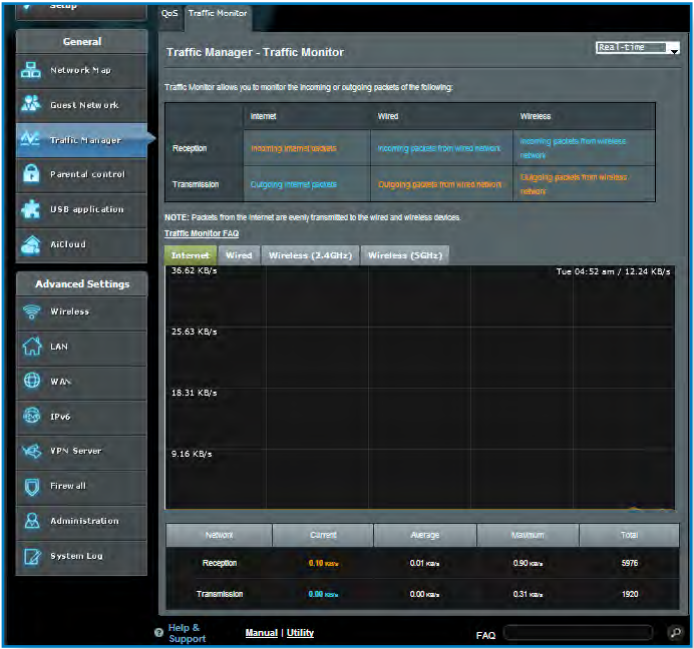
Setup

General

Network Map

Guest Network

Traffic Manager

Parental control

USB application

AiCloud

Advanced Settings

Wireless

LAN

WAN

IPv6

VPN Server

Firewall

Administration

System Log

QoS Traffic Monitor

Traffic Manager - Traffic Monitor

Real-time

Traffic Monitor allows you to monitor the incoming or outgoing packets of the following:

| | Internet | Wired | Wireless |
|---|---|---|---|
| Reception | Incoming Internet packets | Incoming packets from wired network | Incoming packets from wireless network |
| Transmission | Outgoing Internet packets | Outgoing packets from wired network | Outgoing packets from wireless network |

NOTE: Packets from the Internet are evenly transmitted to the wired and wireless devices.

Traffic Monitor FAQ

Internet Wired Wireless (2.4GHz) Wireless (5GHz)

36.62 KB/s

Tue 04:52 am / 12.24 KB/s

25.63 KB/s

18.31 KB/s

9.16 KB/s

| Network | Current | Average | Maximum | Total |
|---|---|---|---|---|
| Reception | 0.10 KB/s | 0.01 KB/s | 0.90 KB/s | 5976 |
| Transmission | 0.00 KB/s | 0.00 KB/s | 0.31 KB/s | 1920 |

Help & Support Manual | Utility FAQ